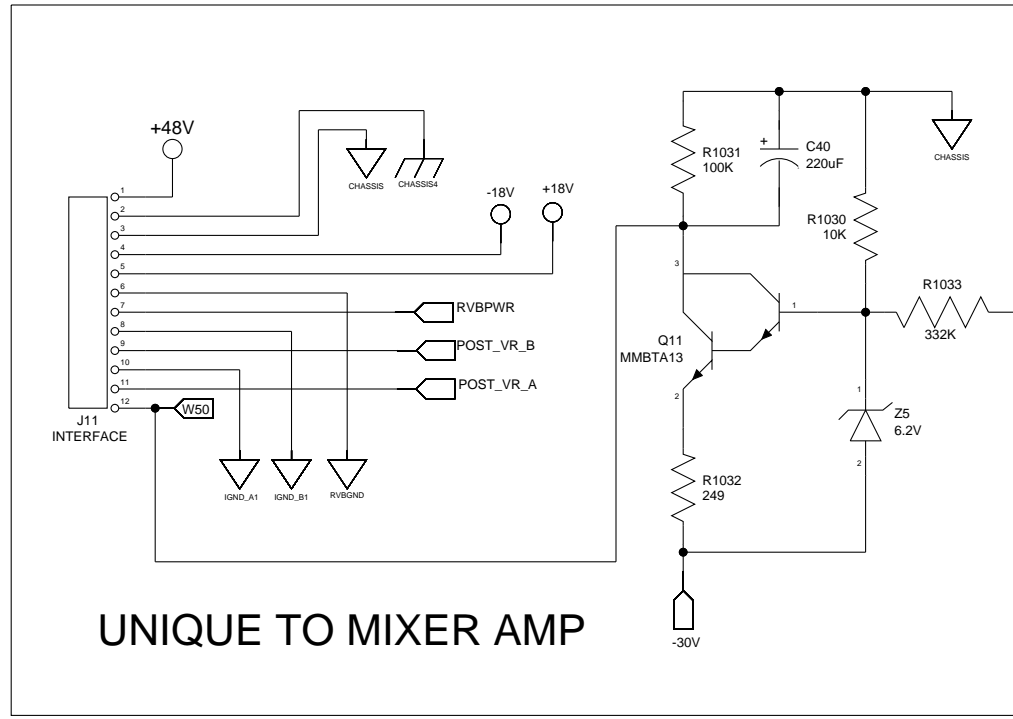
+48V

CHASSIS
CHASSIS4

-18V
+18V

1
2
3
4
5
6
7
8
9
10
11
12

J11
INTERFACE

RVBPWR
POST_VR_B
POST_VR_A
W50

IGND_A1
IGND_B1
RVBGND

R1031
100K

+
C40
220uF

CHASSIS

R1030
10K

3
1

Q11
MMBTA13

2

R1033
332K

1
Z5
6.2V
2

R1032
249

-30V

UNIQUE TO MIXER AMP